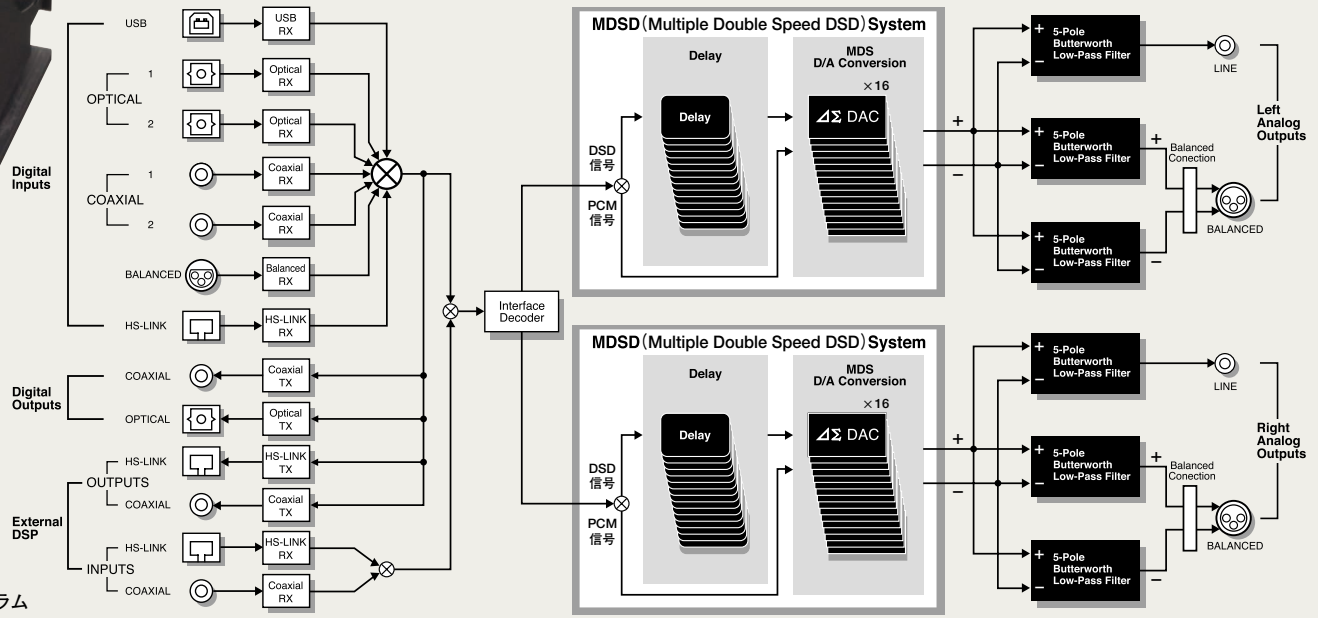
Digital Inputs

USB
USB RX

OPTICAL
1
Optical RX
2
Optical RX

COAXIAL
1
Coaxial RX
2
Coaxial RX

BALANCED
Balanced RX

HS-LINK
HS-LINK RX

Digital Outputs
COAXIAL
Coaxial TX
OPTICAL
Optical TX

External DSP
OUTPUTS
HS-LINK
HS-LINK TX
COAXIAL
Coaxial TX
INPUTS
HS-LINK
HS-LINK RX
COAXIAL
Coaxial RX

ラム

Interface Decoder

MDSD (Multiple Double Speed DSD) System
Delay
Delay
MDS D/A Conversion
×16
$\Delta\Sigma$ DAC
DSD 信号
PCM 信号

+
−

5-Pole Butterworth Low-Pass Filter
LINE
5-Pole Butterworth Low-Pass Filter
+
Balanced Conection
5-Pole Butterworth Low-Pass Filter
−
BALANCED
Left Analog Outputs

MDSD (Multiple Double Speed DSD) System
Delay
Delay
MDS D/A Conversion
×16
$\Delta\Sigma$ DAC
DSD 信号
PCM 信号

+
−

5-Pole Butterworth Low-Pass Filter
LINE
5-Pole Butterworth Low-Pass Filter
+
Balanced Conection
5-Pole Butterworth Low-Pass Filter
−
BALANCED
Right Analog Outputs